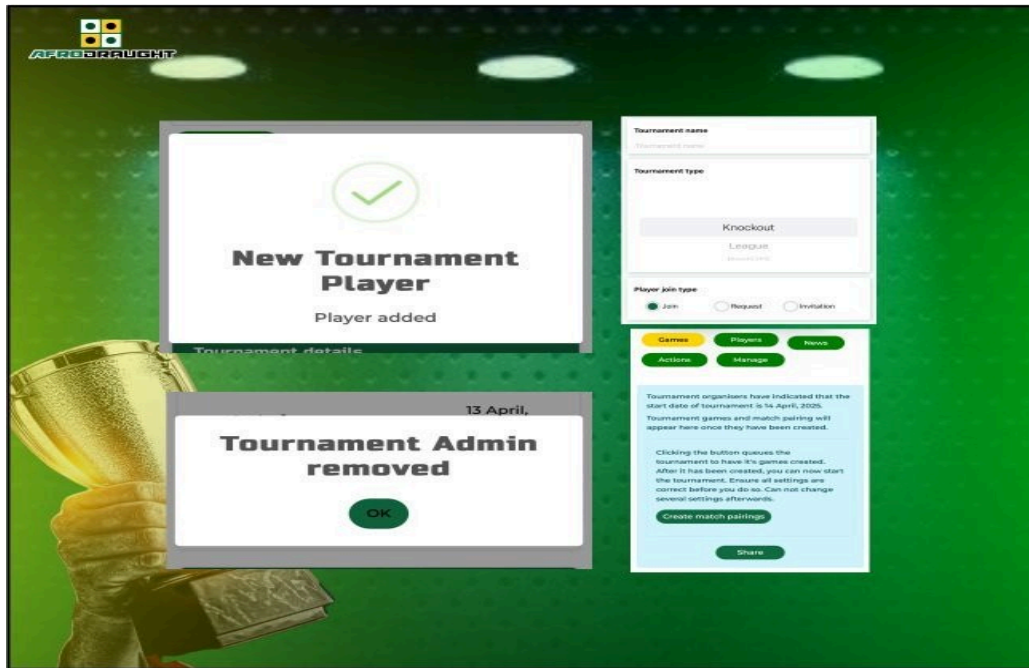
AFRODRAUGHT

New Tournament Player

Player added

Tournament details

13 April,

Tournament Admin removed

OK

Tournament name

Tournament name

Tournament type

Knockout

League

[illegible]

Player join type

Join

Request

Invitation

Games

Players

News

Actions

Manage

Tournament organisers have indicated that the start date of tournament is 14 April, 2025.

Tournament games and match pairing will appear here once they have been created.

Clicking the button queues the tournament to have it's games created. After it has been created, you can now start the tournament. Ensure all settings are correct before you do so. Can not change several settings afterwards.

Create match pairings

Share